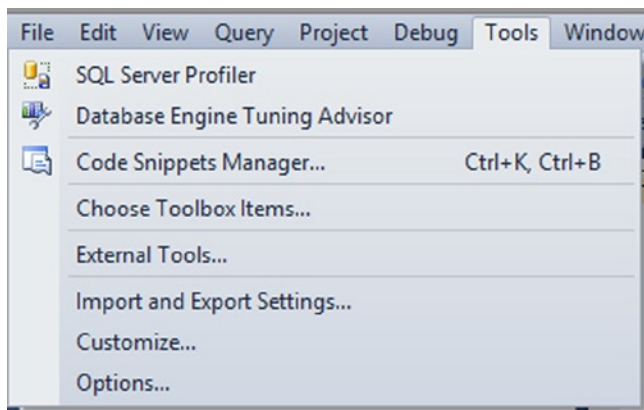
File Edit View Query Project Debug Tools Window

SQL Server Profiler
Database Engine Tuning Advisor
Code Snippets Manager... Ctrl+K, Ctrl+B
Choose Toolbox Items...
External Tools...
Import and Export Settings...
Customize...
Options...